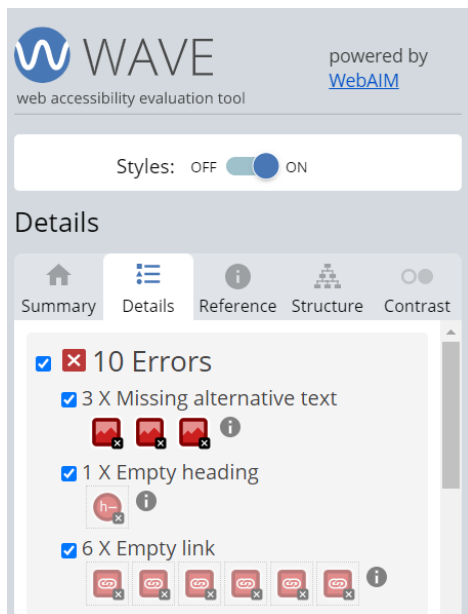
WAVE
web accessibility evaluation tool

powered by WebAIM

Styles: OFF ON

Details

Summary Details Reference Structure Contrast

10 Errors

3 X Missing alternative text

1 X Empty heading

h–

6 X Empty link